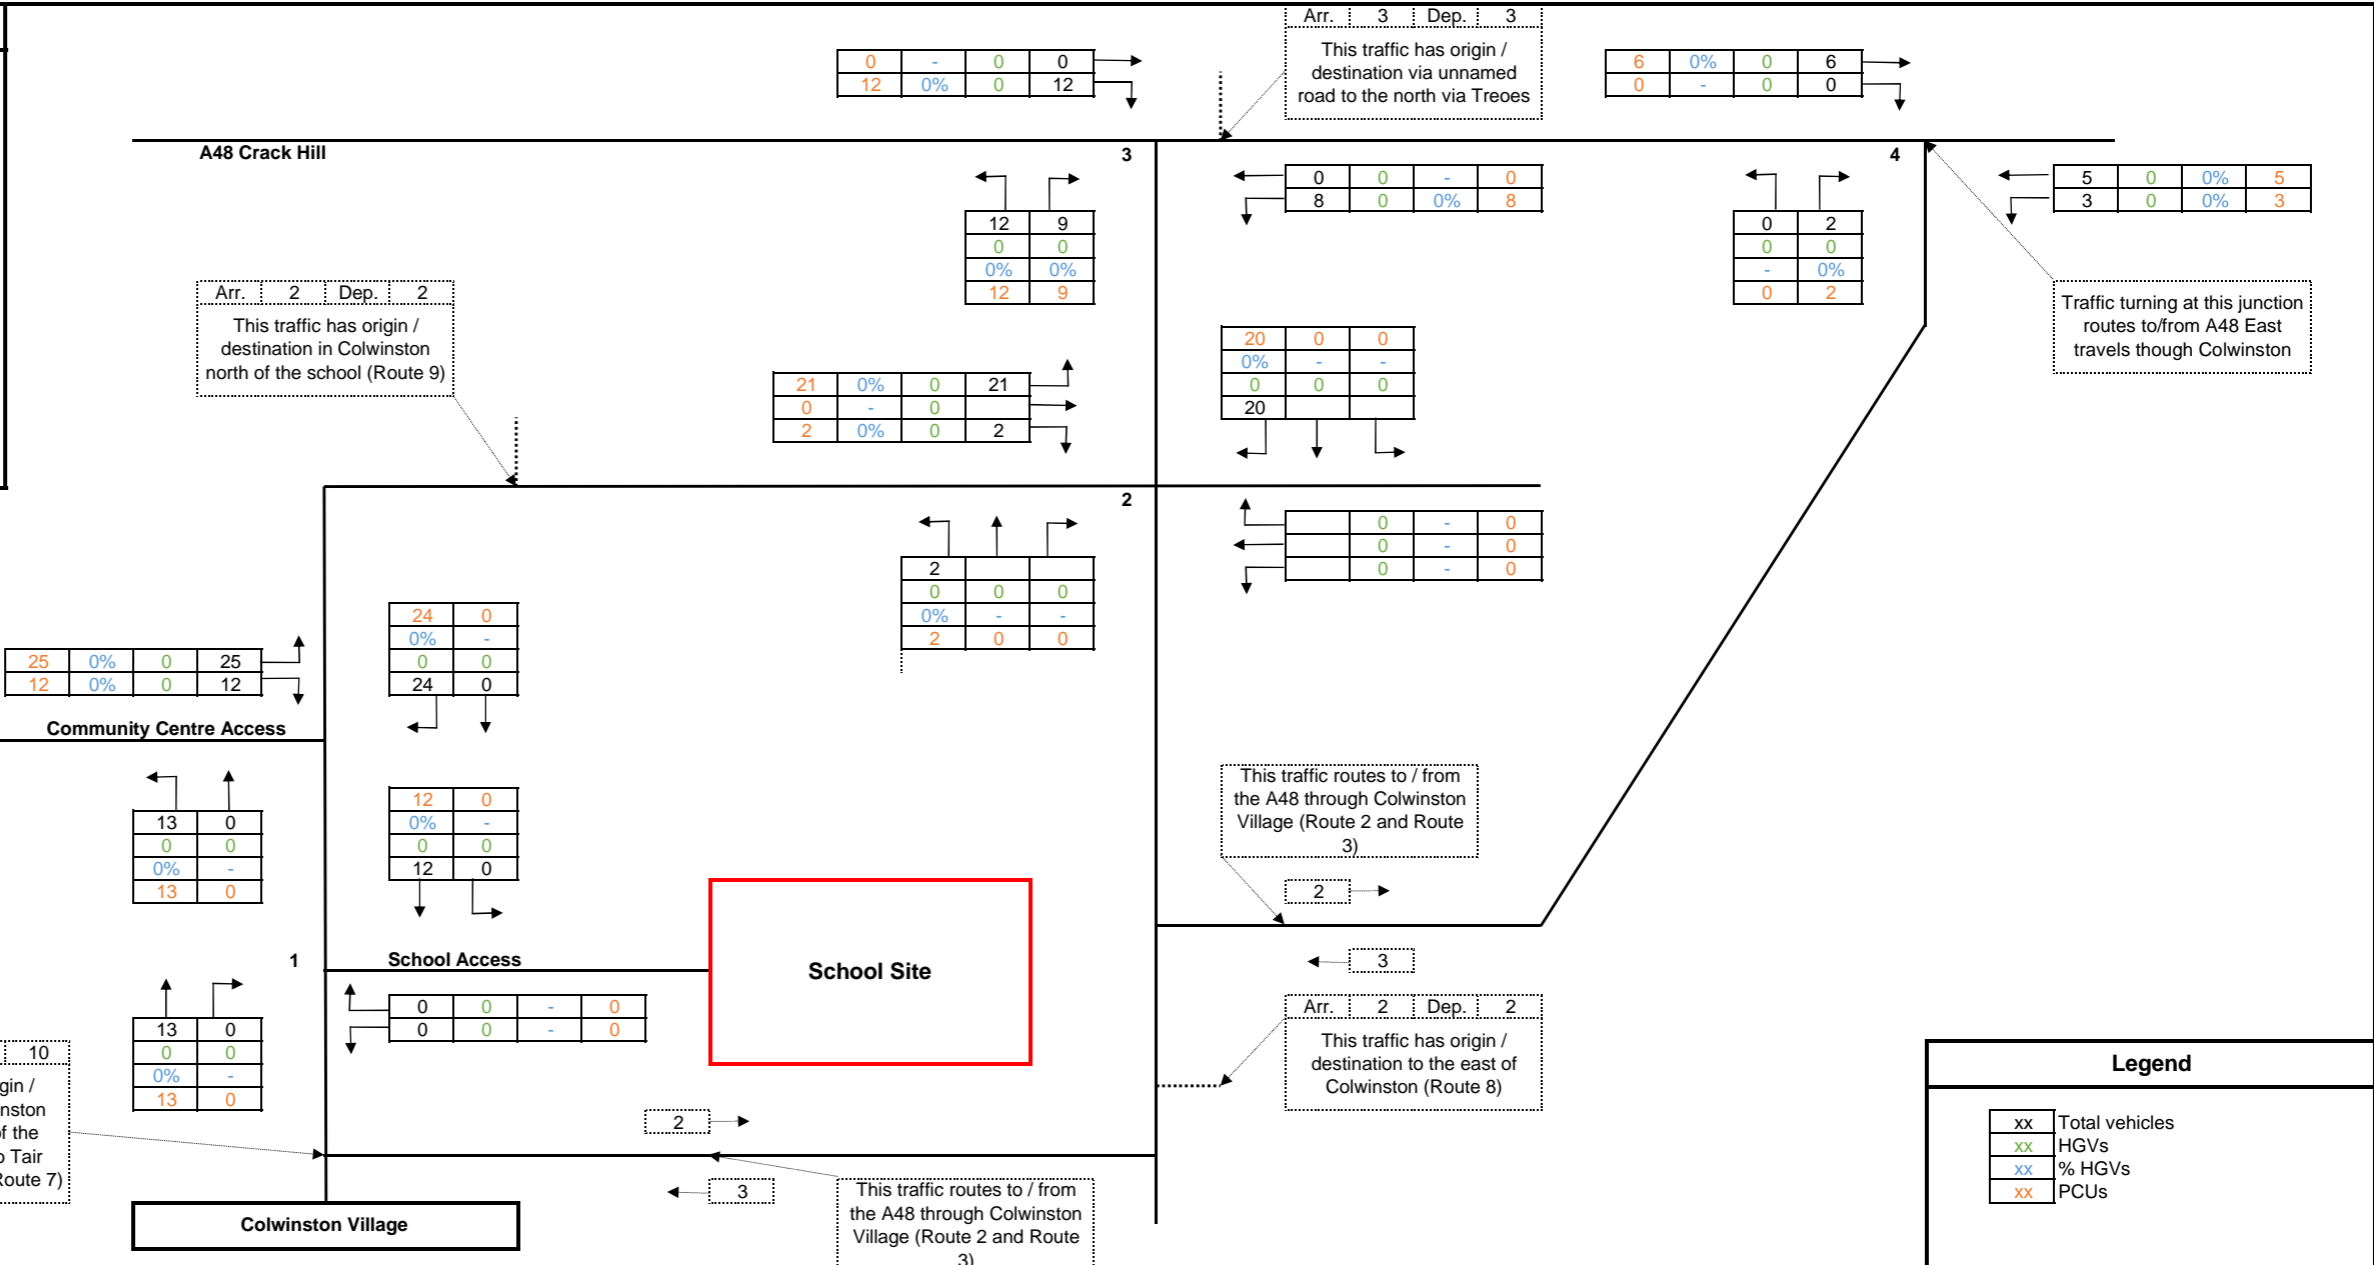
| Arr. | 3 | Dep. | 3 |
|---|---|---|---|

This traffic has origin / destination via unnamed road to the north via Treoes

| 0 | - | 0 | 0 |
|---|---|---|---|
| 12 | 0% | 0 | 12 |

| 6 | 0% | 0 | 6 |
|---|---|---|---|
| 0 | - | 0 | 0 |

A48 Crack Hill

3

4

| 0 | 0 | - | 0 |
|---|---|---|---|
| 8 | 0 | 0% | 8 |

| 5 | 0 | 0% | 5 |
|---|---|---|---|
| 3 | 0 | 0% | 3 |

| 12 | 9 |
|---|---|
| 0 | 0 |
| 0% | 0% |
| 12 | 9 |

| 0 | 2 |
|---|---|
| 0 | 0 |
| - | 0% |
| 0 | 2 |

| Arr. | 2 | Dep. | 2 |
|---|---|---|---|

This traffic has origin / destination in Colwinston north of the school (Route 9)

Traffic turning at this junction routes to/from A48 East travels though Colwinston

| 21 | 0% | 0 | 21 |
|---|---|---|---|
| 0 | - | 0 | |
| 2 | 0% | 0 | 2 |

| 20 | 0 | 0 |
|---|---|---|
| 0% | - | - |
| 0 | 0 | 0 |
| 20 | | |

2

| 2 | | |
|---|---|---|
| 0 | 0 | 0 |
| 0% | - | - |
| 2 | 0 | 0 |

| | 0 | - | 0 |
|---|---|---|---|
| | 0 | - | 0 |
| | 0 | - | 0 |

| 24 | 0 |
|---|---|
| 0% | - |
| 0 | 0 |
| 24 | 0 |

| 25 | 0% | 0 | 25 |
|---|---|---|---|
| 12 | 0% | 0 | 12 |

Community Centre Access

| 13 | 0 |
|---|---|
| 0 | 0 |
| 0% | - |
| 13 | 0 |

| 12 | 0 |
|---|---|
| 0% | - |
| 0 | 0 |
| 12 | 0 |

This traffic routes to / from the A48 through Colwinston Village (Route 2 and Route 3)

2

School Site

1

School Access

3

| 0 | 0 | - | 0 |
|---|---|---|---|
| 0 | 0 | - | 0 |

| 13 | 0 |
|---|---|
| 0 | 0 |
| 0% | - |
| 13 | 0 |

| Arr. | 2 | Dep. | 2 |
|---|---|---|---|

This traffic has origin / destination to the east of Colwinston (Route 8)

10

gin / nston of the o Tair Route 7)

2

3

This traffic routes to / from the A48 through Colwinston Village (Route 2 and Route 3)

Colwinston Village

Legend

| xx | Total vehicles |
|---|---|
| xx | HGVs |
| xx | % HGVs |
| xx | PCUs |